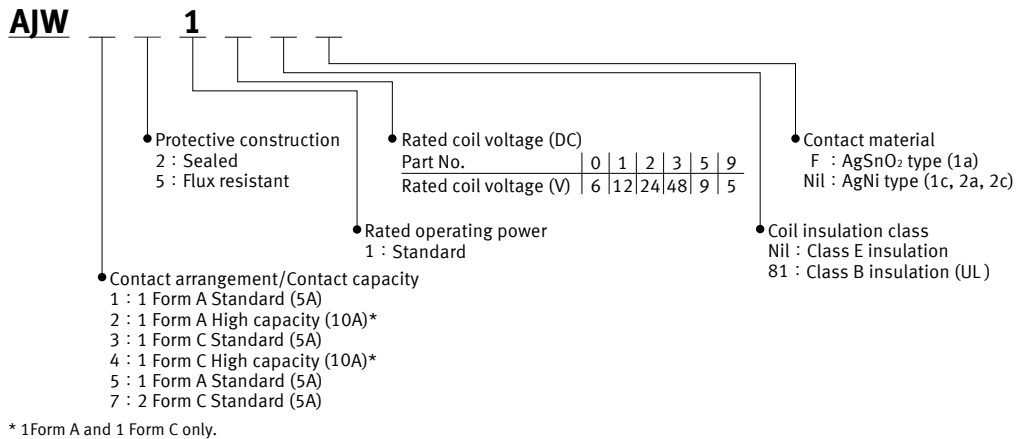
AJW _ _ 1 _ _ _

Protective construction
2：Sealed
5：Flux resistant

Rated coil voltage (DC)

| Part No. | 0 | 1 | 2 | 3 | 5 | 9 |
|---|---|---|---|---|---|---|
| Rated coil voltage (V) | 6 | 12 | 24 | 48 | 9 | 5 |

Contact material
F ：$AgSnO_2$ type (1a)
Nil：AgNi type (1c, 2a, 2c)

Rated operating power
1：Standard

Coil insulation class
Nil：Class E insulation
81：Class B insulation (UL)

Contact arrangement/Contact capacity
1：1 Form A Standard (5A)
2：1 Form A High capacity (10A)*
3：1 Form C Standard (5A)
4：1 Form C High capacity (10A)*
5：1 Form A Standard (5A)
7：2 Form C Standard (5A)

* 1Form A and 1 Form C only.